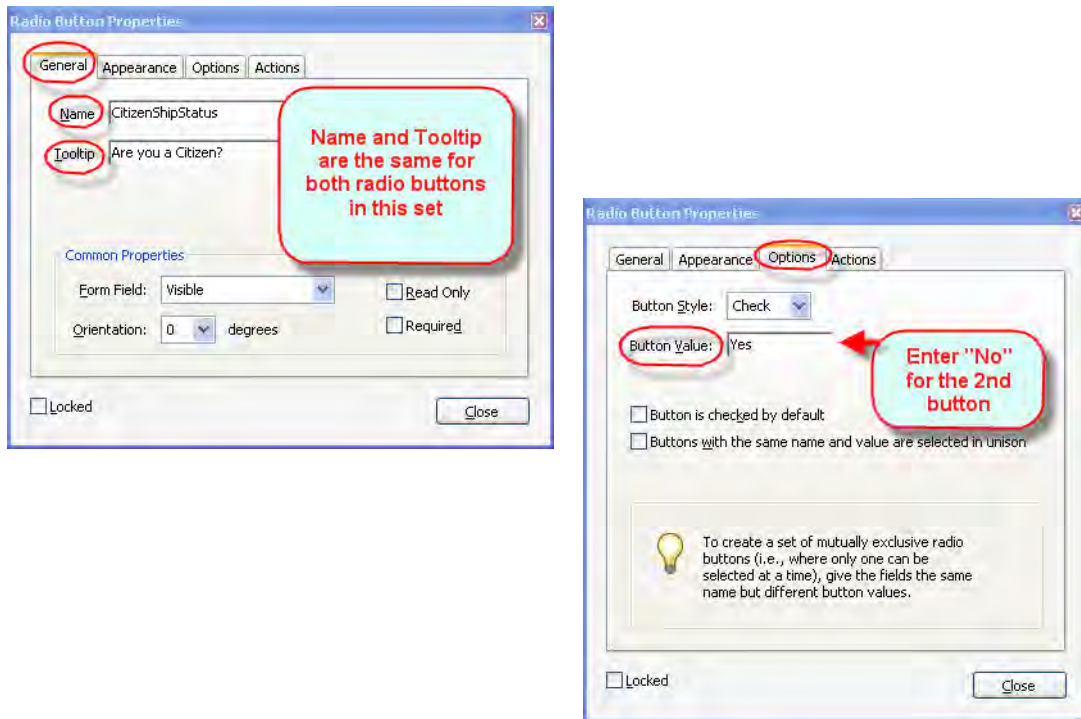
Radio Button Properties

General Appearance Options Actions

Name CitizenShipStatus

Tooltip Are you a Citizen?

Name and Tooltip are the same for both radio buttons in this set

Common Properties

Form Field: Visible

Read Only

Orientation: 0 degrees

Required

Locked

Close

Radio Button Properties

General Appearance Options Actions

Button Style: Check

Button Value: Yes

Enter "No" for the 2nd button

Button is checked by default

Buttons with the same name and value are selected in unison

To create a set of mutually exclusive radio buttons (i.e., where only one can be selected at a time), give the fields the same name but different button values.

Locked

Close